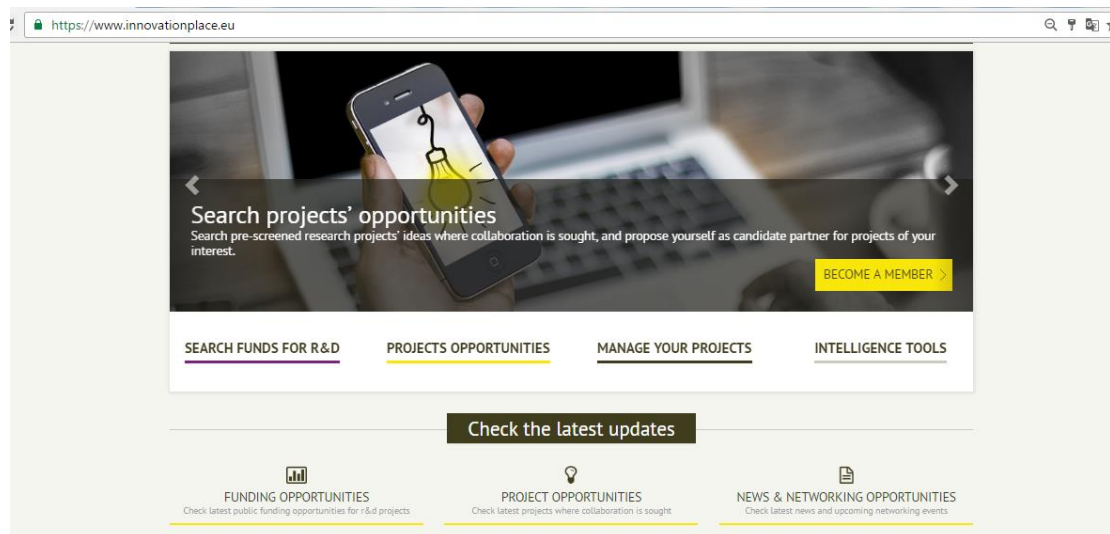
https://www.innovationplace.eu

Search projects' opportunities

Search pre-screened research projects' ideas where collaboration is sought, and propose yourself as candidate partner for projects of your interest.

BECOME A MEMBER

SEARCH FUNDS FOR R&D

PROJECTS OPPORTUNITIES

MANAGE YOUR PROJECTS

INTELLIGENCE TOOLS

Check the latest updates

FUNDING OPPORTUNITIES

Check latest public funding opportunities for r&d projects

PROJECT OPPORTUNITIES

Check latest projects where collaboration is sought

NEWS & NETWORKING OPPORTUNITIES

Check latest news and upcoming networking events